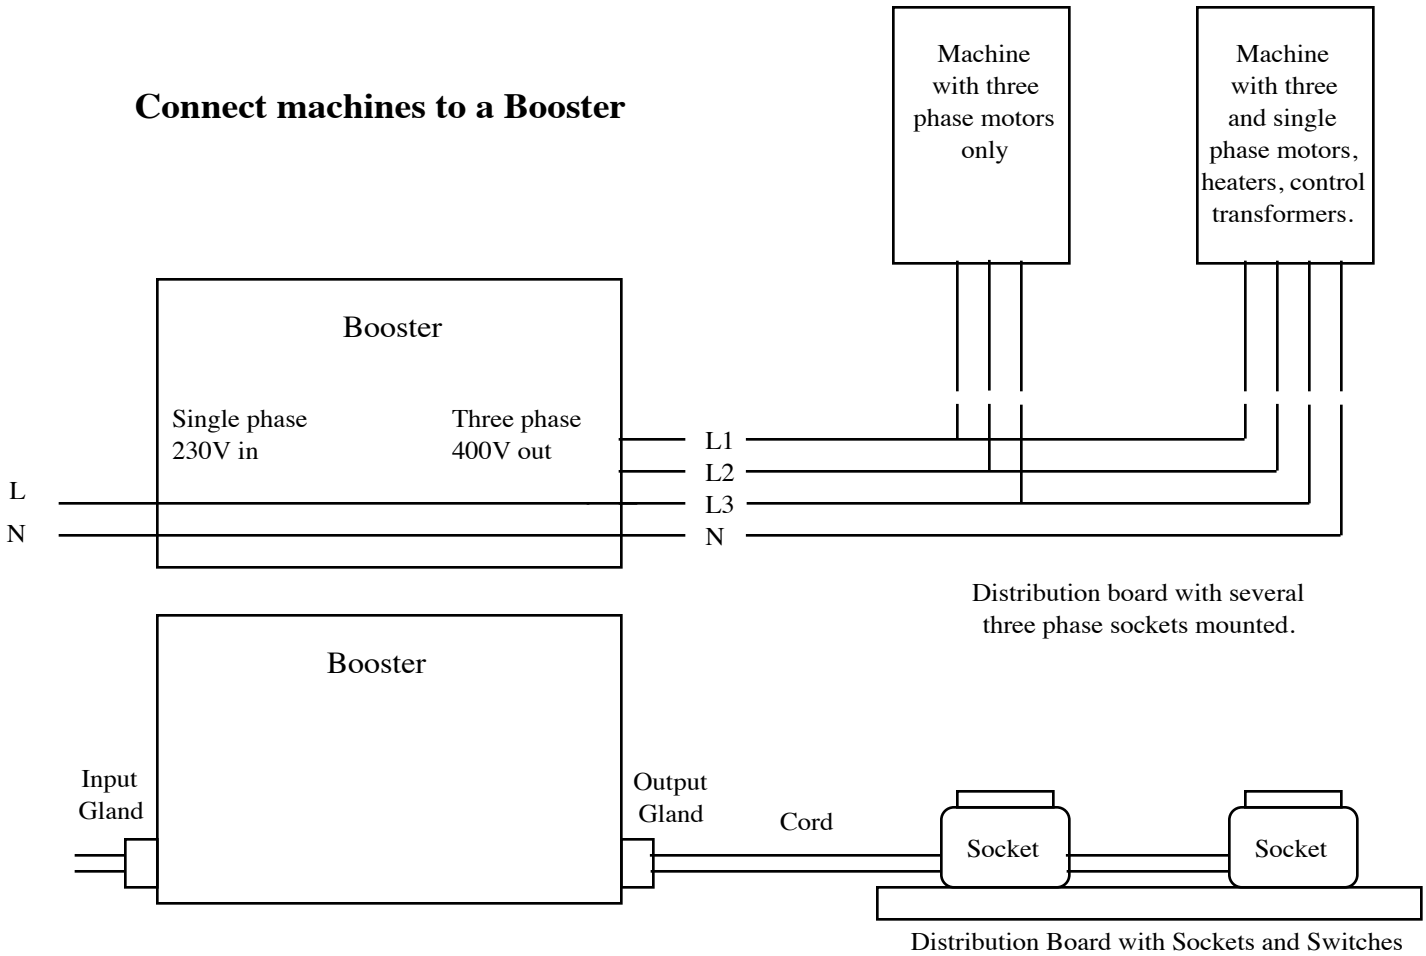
Connect machines to a Booster

Machine with three phase motors only

Machine with three and single phase motors, heaters, control transformers.

Booster

Single phase 230V in

Three phase 400V out

L

N

L1

L2

L3

N

Distribution board with several three phase sockets mounted.

Booster

Input Gland

Output Gland

Cord

Socket

Socket

Distribution Board with Sockets and Switches